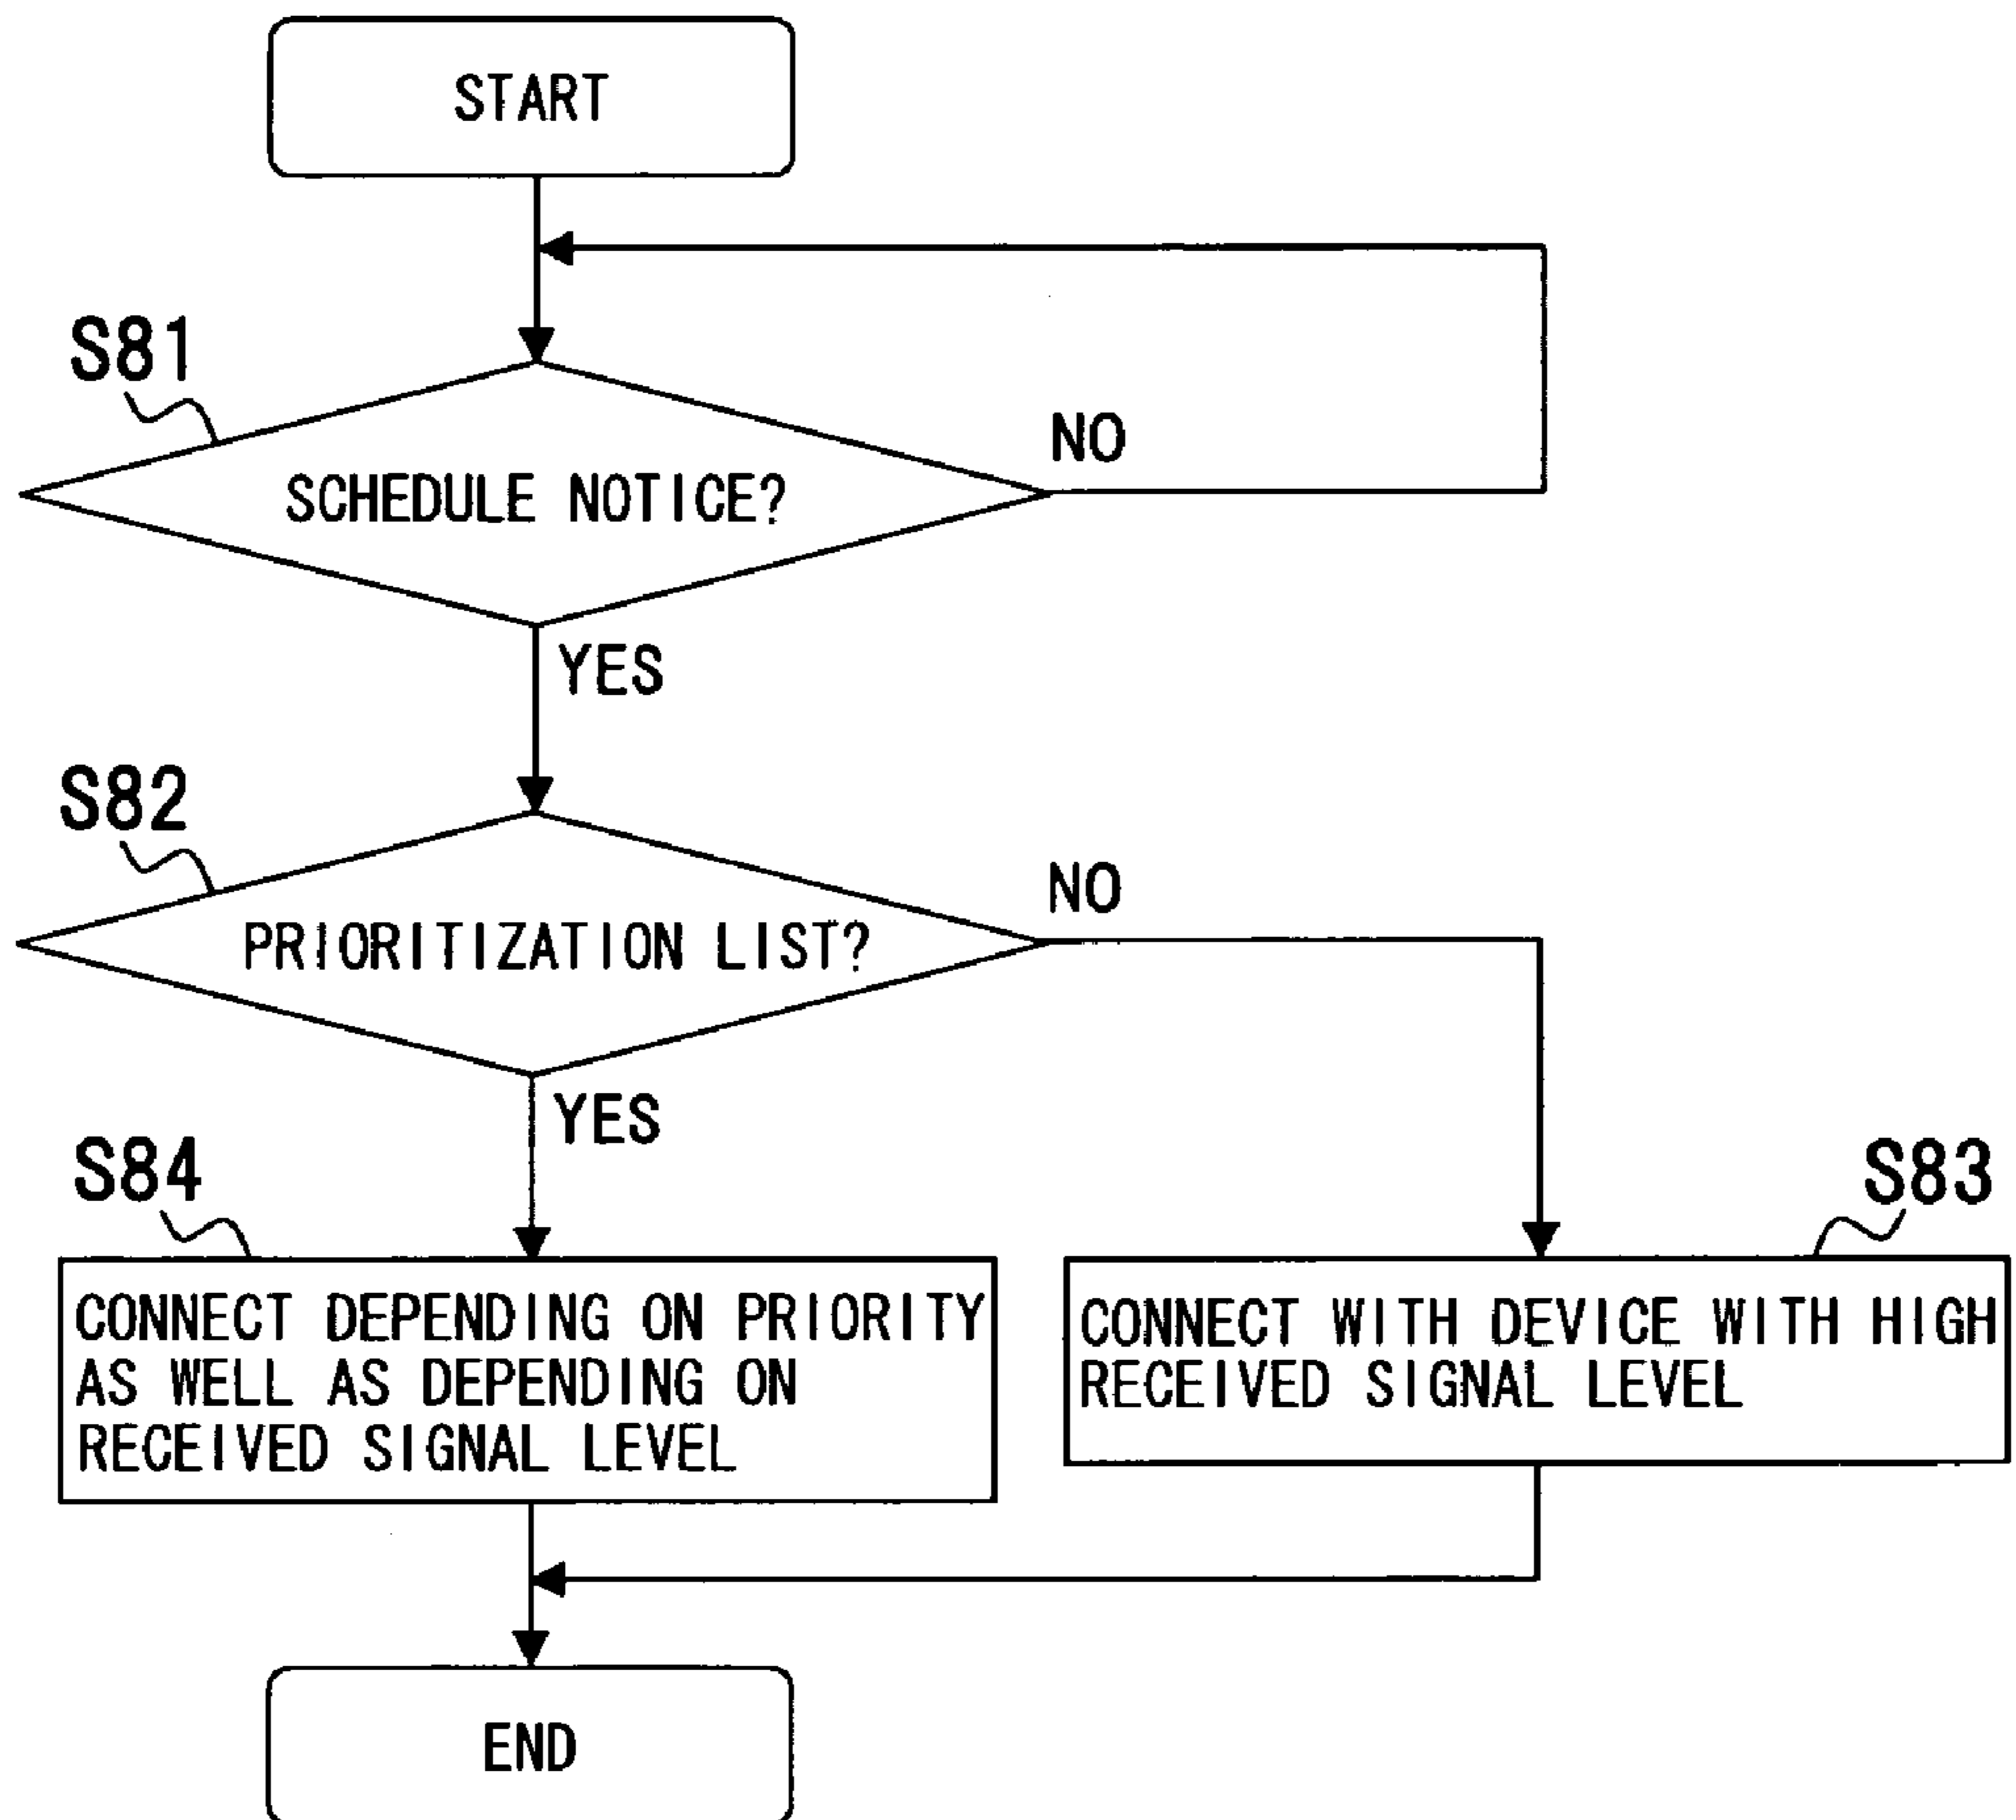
START

S81

SCHEDULE NOTICE?

NO

YES

S82

PRIORITIZATION LIST?

NO

YES

S84

CONNECT DEPENDING ON PRIORITY AS WELL AS DEPENDING ON RECEIVED SIGNAL LEVEL

S83

CONNECT WITH DEVICE WITH HIGH RECEIVED SIGNAL LEVEL

END